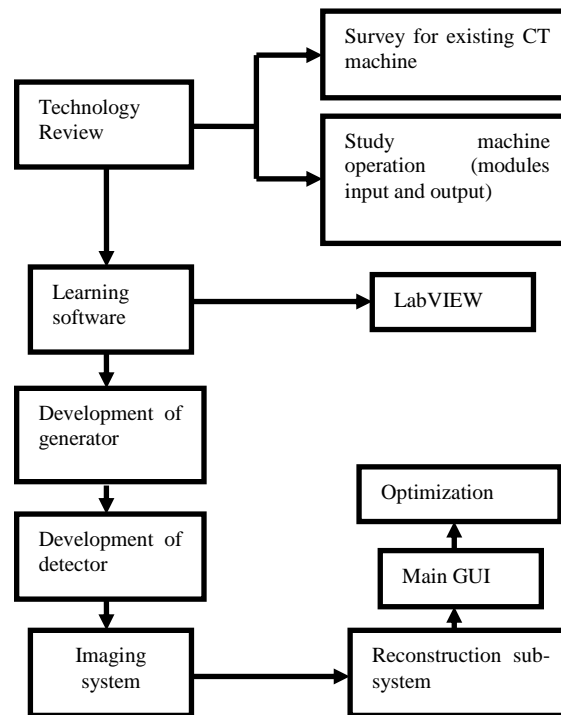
Technology Review

Survey for existing CT machine

Study machine operation (modules input and output)

Learning software

LabVIEW

Development of generator

Development of detector

Imaging system

Reconstruction subsystem

Main GUI

Optimization